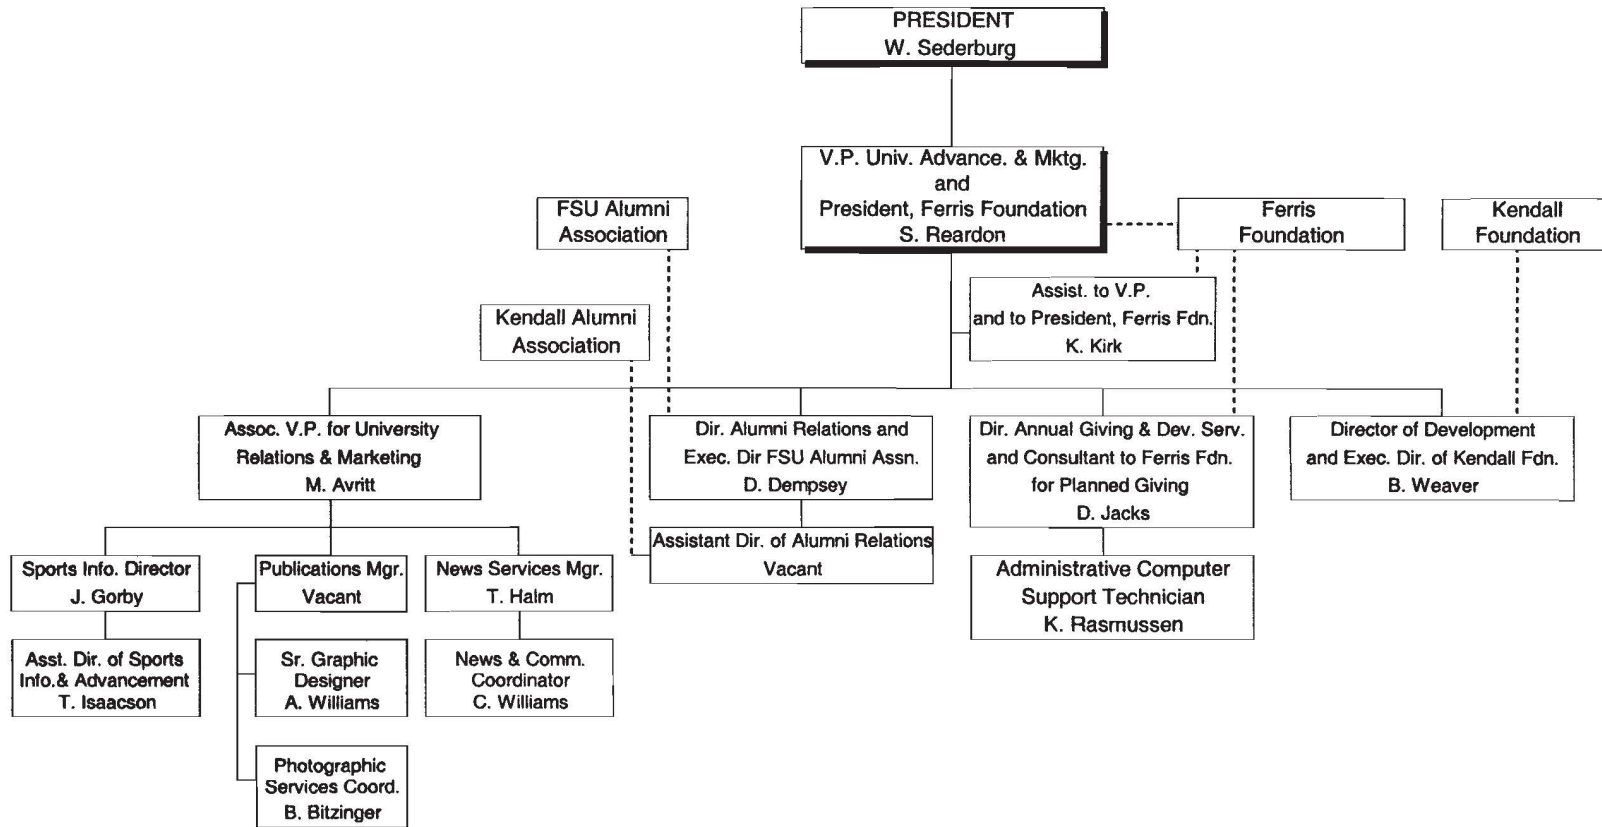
PRESIDENT
W. Sederburg

V.P. Univ. Advance. & Mktg.
and
President, Ferris Foundation
S. Reardon

FSU Alumni
Association

Ferris
Foundation

Kendall
Foundation

Kendall Alumni
Association

Assist. to V.P.
and to President, Ferris Fdn.
K. Kirk

Assoc. V.P. for University
Relations & Marketing
M. Avritt

Dir. Alumni Relations and
Exec. Dir FSU Alumni Assn.
D. Dempsey

Dir. Annual Giving & Dev. Serv.
and Consultant to Ferris Fdn.
for Planned Giving
D. Jacks

Director of Development
and Exec. Dir. of Kendall Fdn.
B. Weaver

Assistant Dir. of Alumni Relations
Vacant

Administrative Computer
Support Technician
K. Rasmussen

Sports Info. Director
J. Gorby

Publications Mgr.
Vacant

News Services Mgr.
T. Halm

Asst. Dir. of Sports
Info.& Advancement
T. Isaacson

Sr. Graphic
Designer
A. Williams

News & Comm.
Coordinator
C. Williams

Photographic
Services Coord.
B. Bitzinger